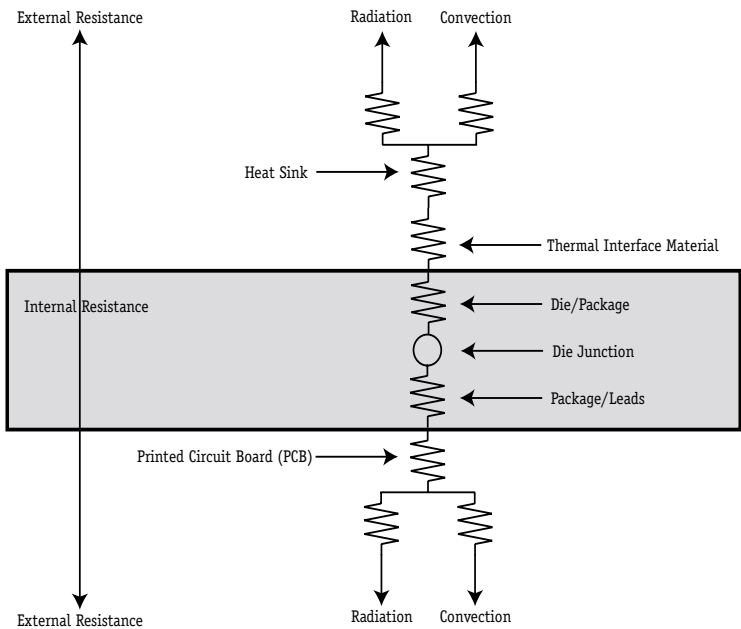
External Resistance

Radiation

Convection

Heat Sink

Thermal Interface Material

Internal Resistance

Die/Package

Die Junction

Package/Leads

Printed Circuit Board (PCB)

Radiation

Convection

External Resistance